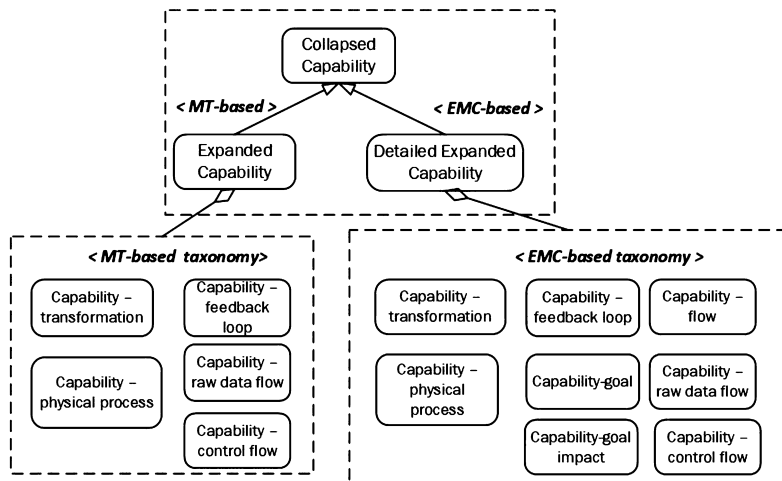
Collapsed Capability

< MT-based >

< EMC-based >

Expanded Capability

Detailed Expanded Capability

< MT-based taxonomy>

Capability – transformation

Capability – feedback loop

Capability – physical process

Capability – raw data flow

Capability – control flow

< EMC-based taxonomy >

Capability – transformation

Capability – feedback loop

Capability – flow

Capability – physical process

Capability-goal

Capability – raw data flow

Capability-goal impact

Capability – control flow